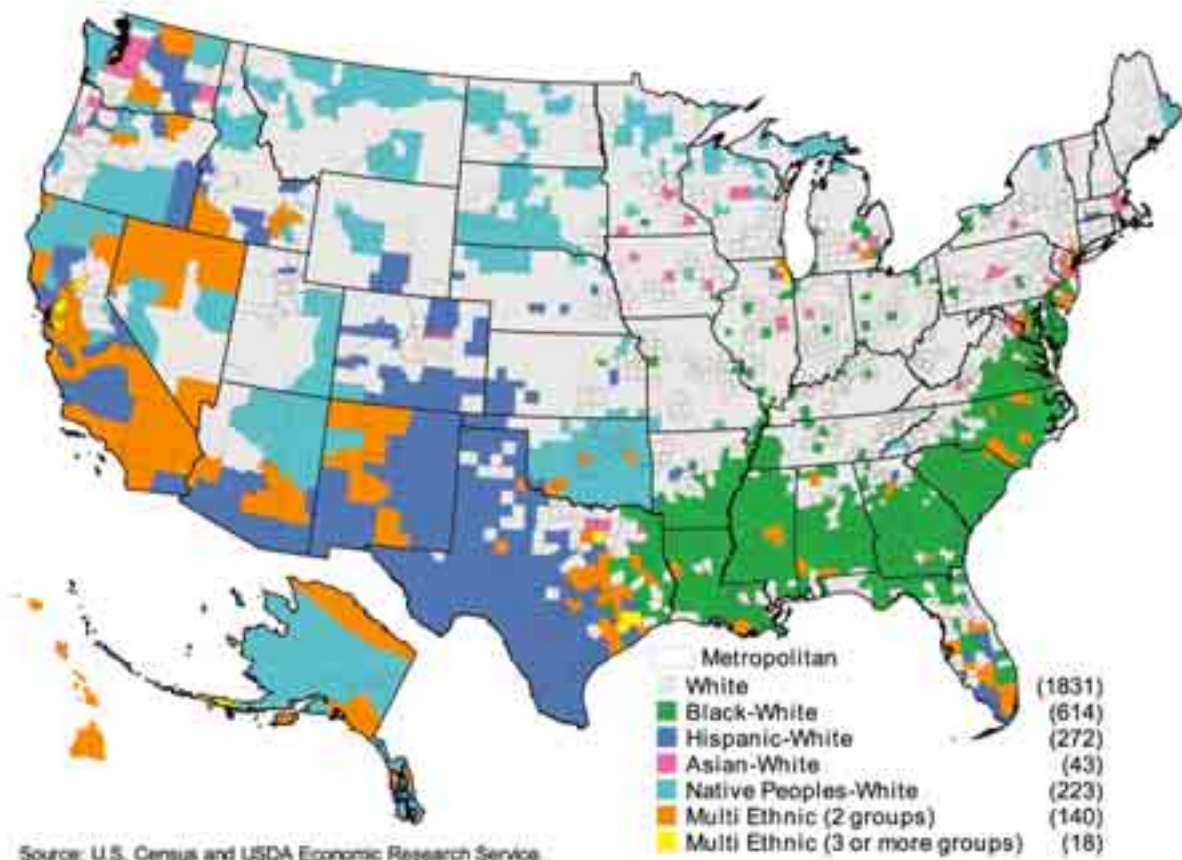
Metropolitan
White (1831)
Black-White (614)
Hispanic-White (272)
Asian-White (43)
Native Peoples-White (223)
Multi Ethnic (2 groups) (140)
Multi Ethnic (3 or more groups) (18)

Source: U.S. Census and USDA Economic Research Service.